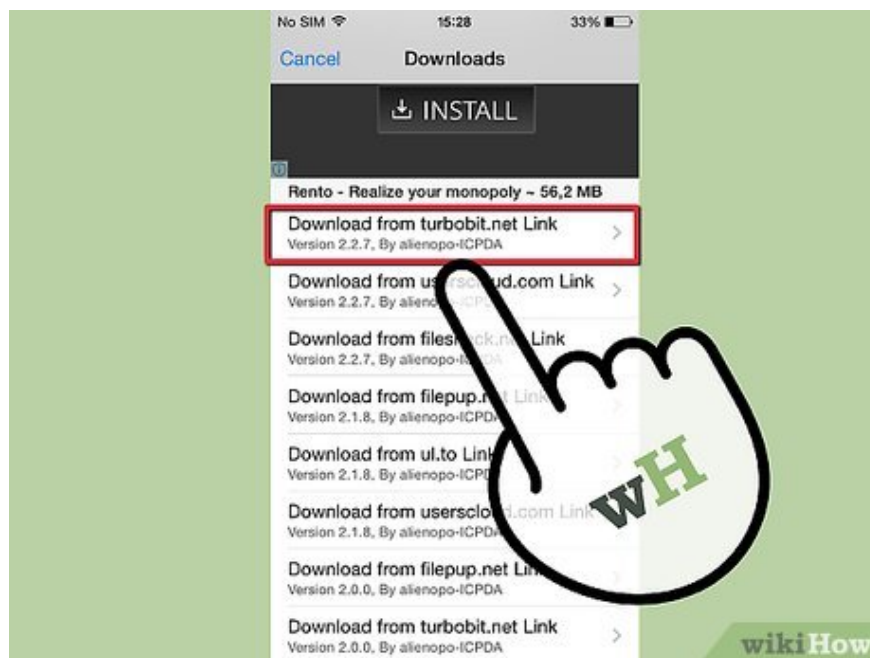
No SIM 15:28 33%

Cancel Downloads

INSTALL

Rento - Realize your monopoly ~ 56,2 MB

Download from turbobit.net Link
Version 2.2.7, By alienopo-ICPDA

Download from us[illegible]ud.com Link
Version 2.2.7, By alieno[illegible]

Download from files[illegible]ck.n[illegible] Link
Version 2.2.7, By alienopo-I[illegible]

Download from filepup.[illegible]t Link
Version 2.1.8, By alienopo-ICPDA

Download from ul.to Link
Version 2.1.8, By alienopo-ICP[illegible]

Download from userscl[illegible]d.com Link
Version 2.1.8, By alienopo-ICPDA

Download from filepup.net Li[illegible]
Version 2.0.0, By alienopo-ICPDA

Download from turbobit.net Link
Version 2.0.0, By alienopo-ICPDA

wH

wikiHow